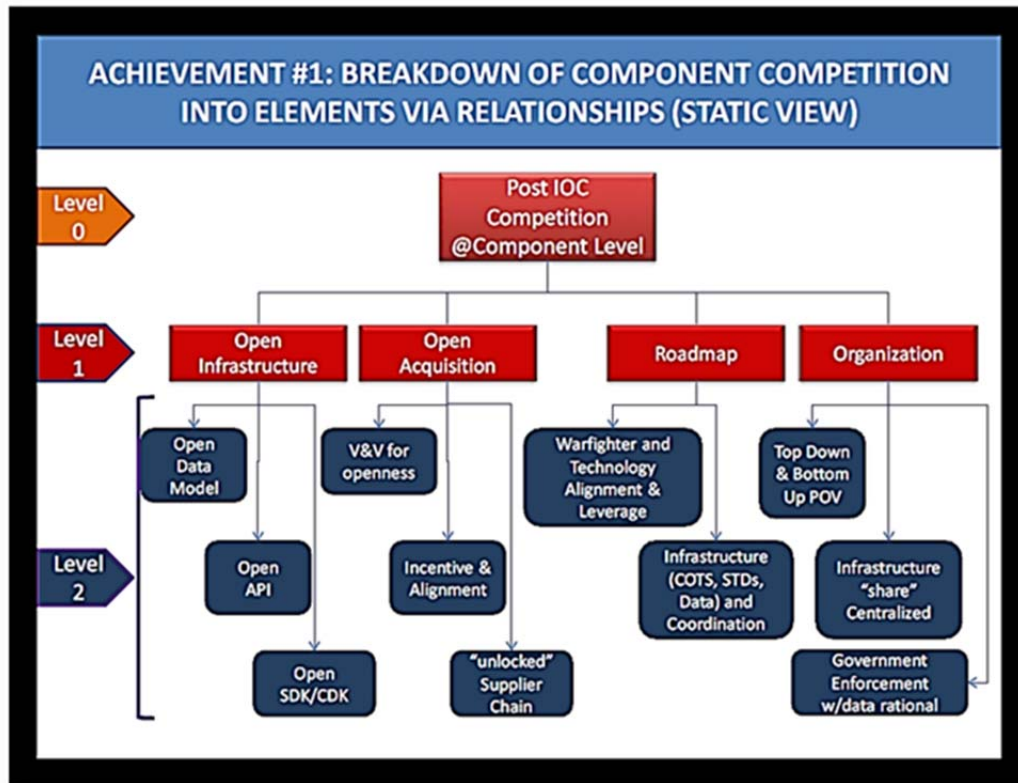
ACHIEVEMENT #1: BREAKDOWN OF COMPONENT COMPETITION INTO ELEMENTS VIA RELATIONSHIPS (STATIC VIEW)

Level 0

Post IOC Competition @Component Level

Level 1

Open Infrastructure

Open Acquisition

Roadmap

Organization

Level 2

Open Data Model

Open API

Open SDK/CDK

V&V for openness

Incentive & Alignment

"unlocked" Supplier Chain

Warfighter and Technology Alignment & Leverage

Infrastructure (COTS, STDs, Data) and Coordination

Top Down & Bottom Up POV

Infrastructure "share" Centralized

Government Enforcement w/data rational